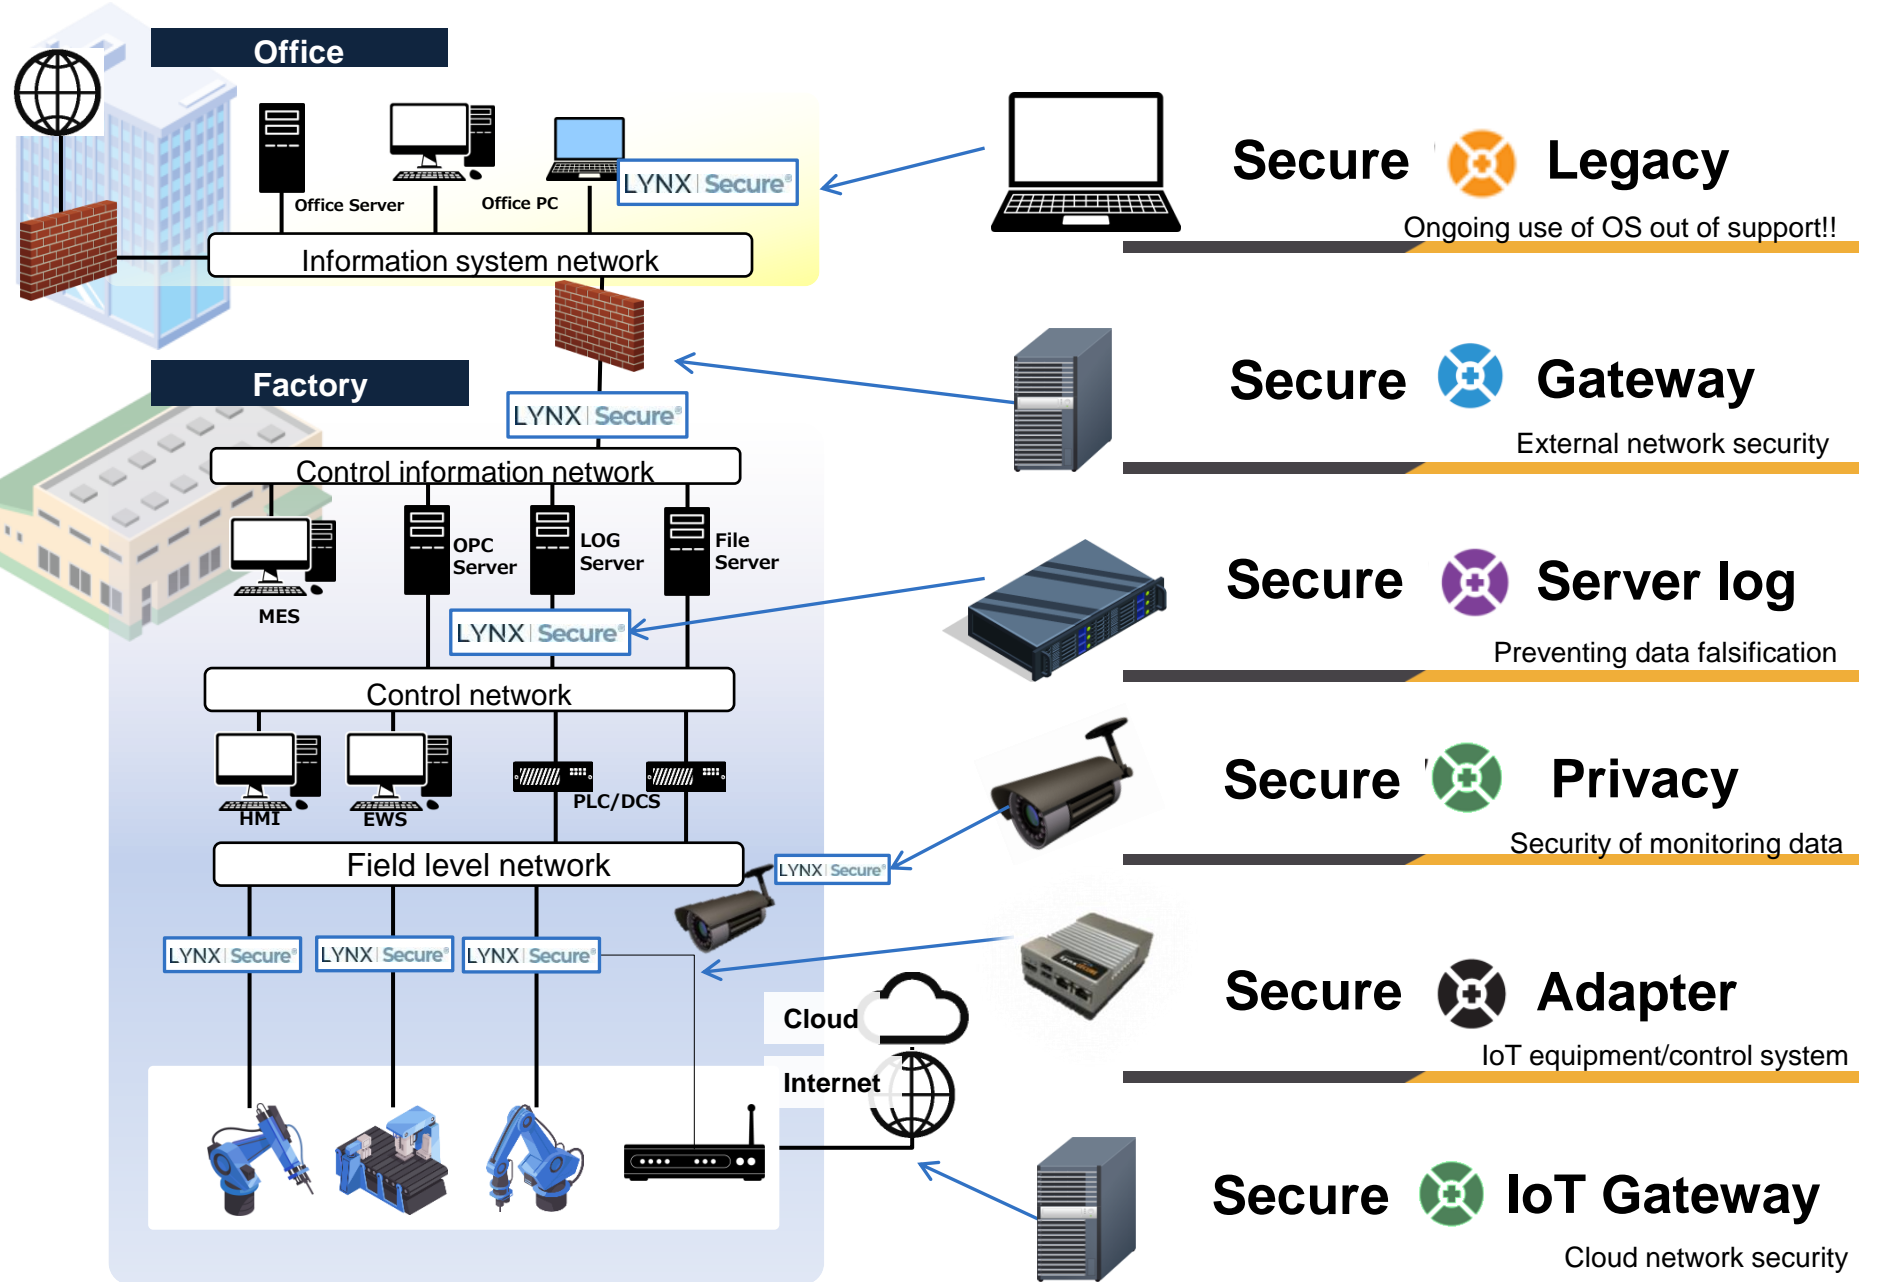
Office

Office Server

Office PC

LYNX | Secure

Information system network

Factory

LYNX | Secure

Control information network

MES

OPC Server

LOG Server

File Server

LYNX | Secure

Control network

HMI

EWS

PLC/DCS

LYNX | Secure

Field level network

LYNX | Secure

LYNX | Secure

LYNX | Secure

Cloud

Internet

Secure Legacy
Ongoing use of OS out of support!!

Secure Gateway
External network security

Secure Server log
Preventing data falsification

Secure Privacy
Security of monitoring data

Secure Adapter
IoT equipment/control system

Secure IoT Gateway
Cloud network security